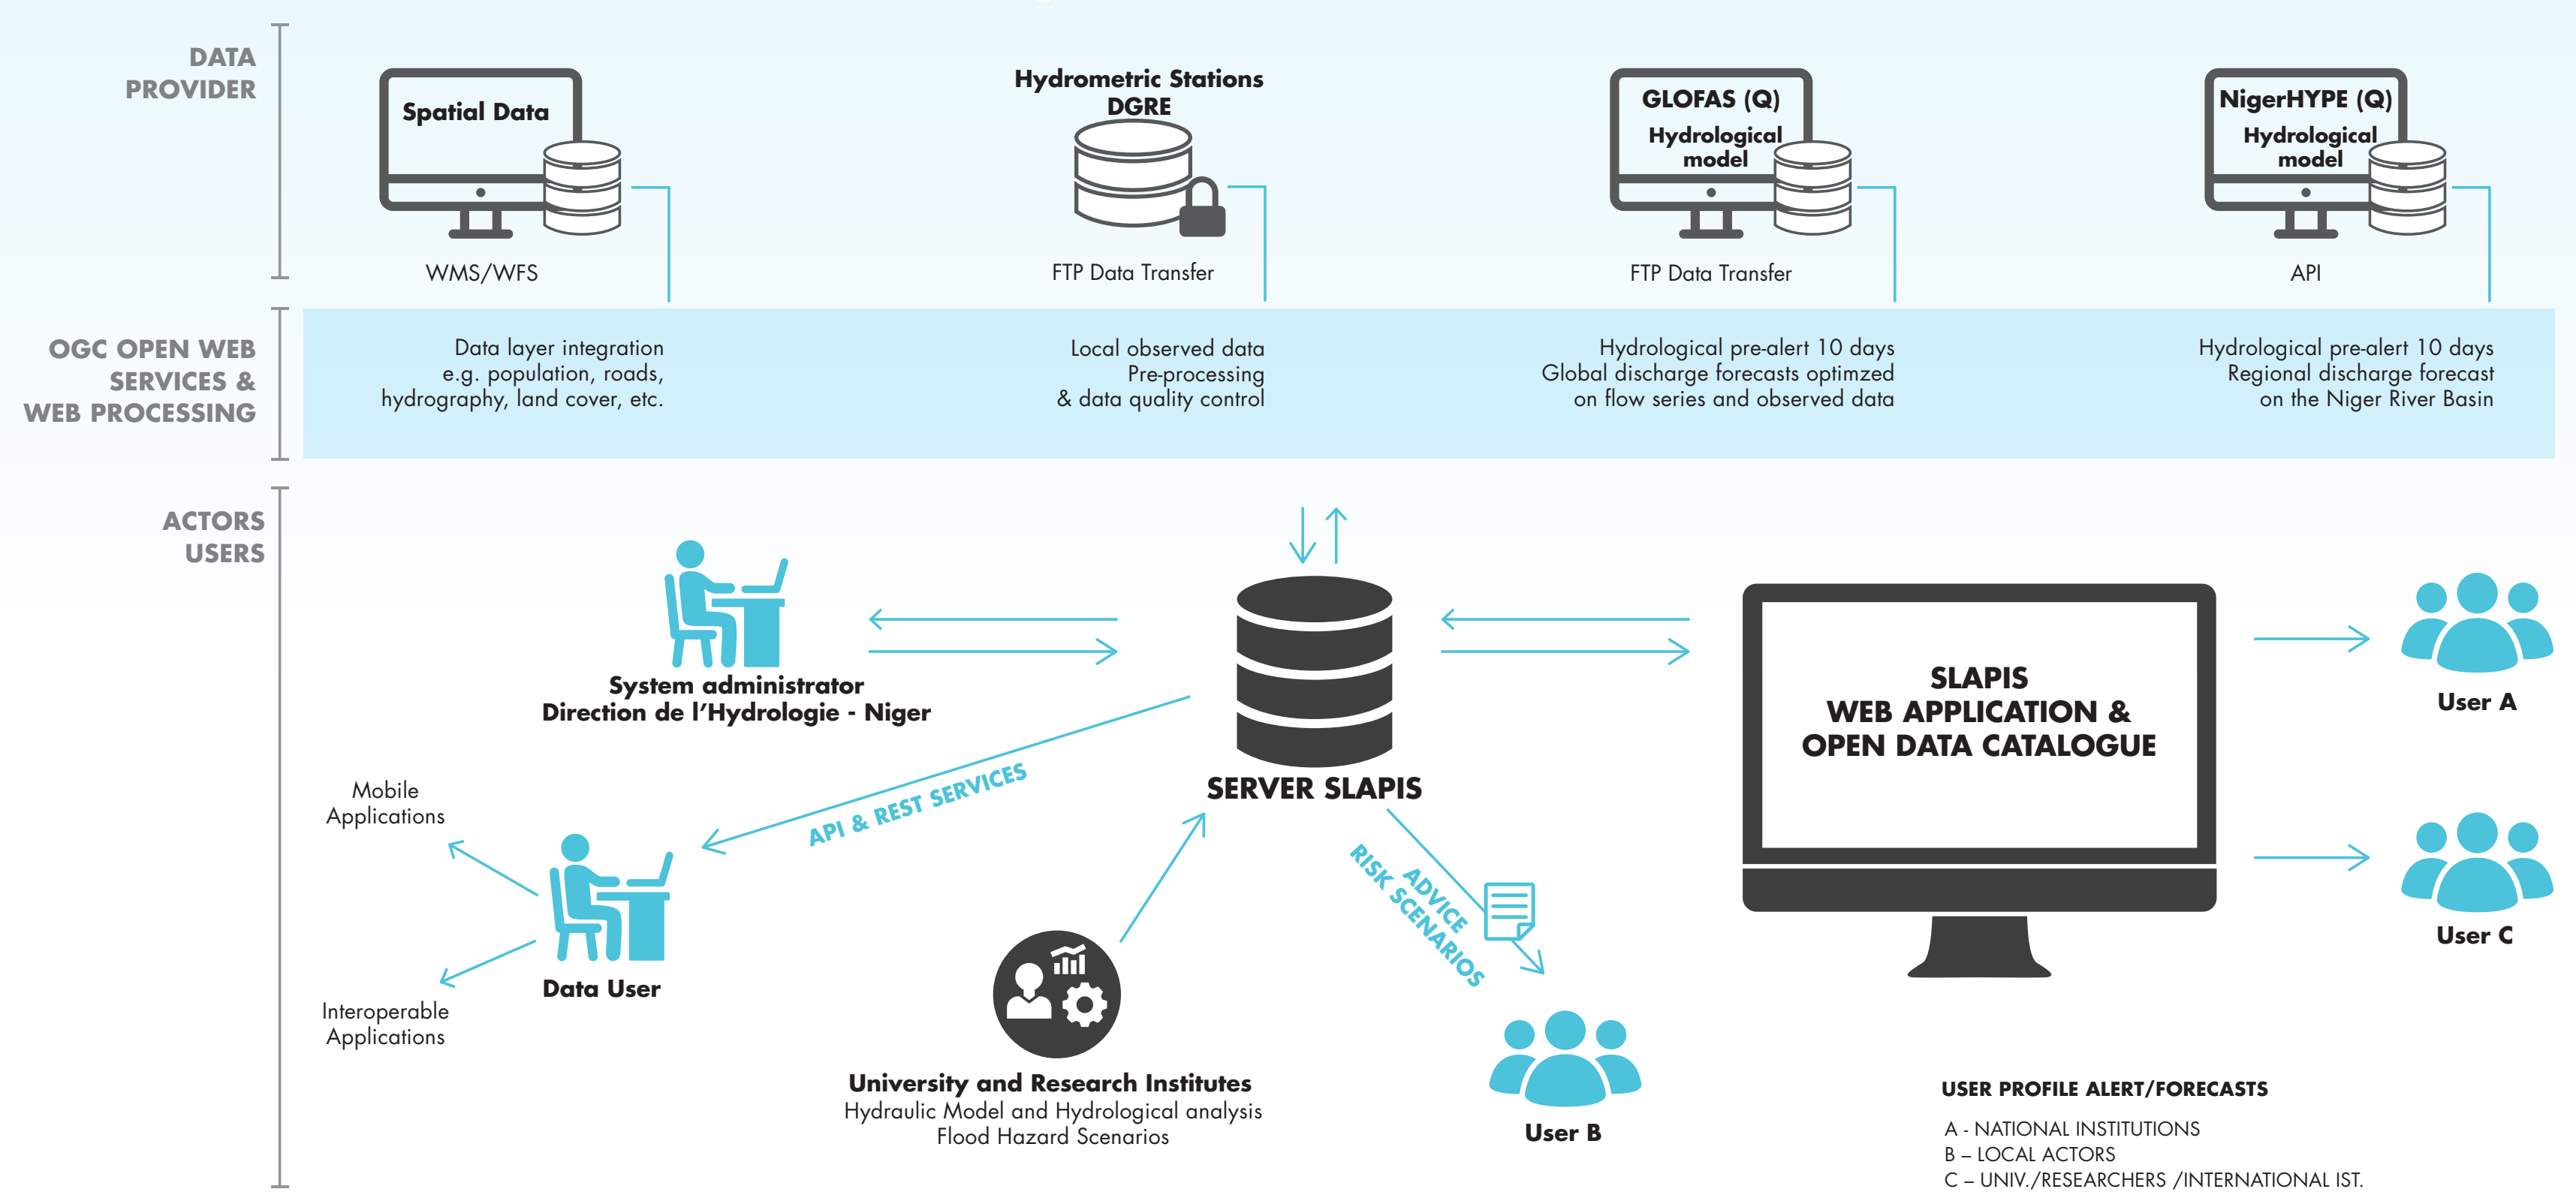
DATA PROVIDER

Spatial Data

WMS/WFS

Hydrometric Stations DGRE

FTP Data Transfer

GLOFAS (Q)
Hydrological model

FTP Data Transfer

NigerHYPE (Q)
Hydrological model

API

OGC OPEN WEB SERVICES & WEB PROCESSING

Data layer integration
e.g. population, roads, hydrography, land cover, etc.

Local observed data
Pre-processing
& data quality control

Hydrological pre-alert 10 days
Global discharge forecasts optimzed on flow series and observed data

Hydrological pre-alert 10 days
Regional discharge forecast on the Niger River Basin

ACTORS USERS

System administrator
Direction de l'Hydrologie - Niger

SERVER SLAPIS

SLAPIS
WEB APPLICATION &
OPEN DATA CATALOGUE

User A

User C

Mobile Applications

API & REST SERVICES

Data User

Interoperable Applications

ADVICE
RISK SCENARIOS

User B

University and Research Institutes
Hydraulic Model and Hydrological analysis
Flood Hazard Scenarios

USER PROFILE ALERT/FORECASTS

A - NATIONAL INSTITUTIONS
B – LOCAL ACTORS
C – UNIV./RESEARCHERS /INTERNATIONAL IST.